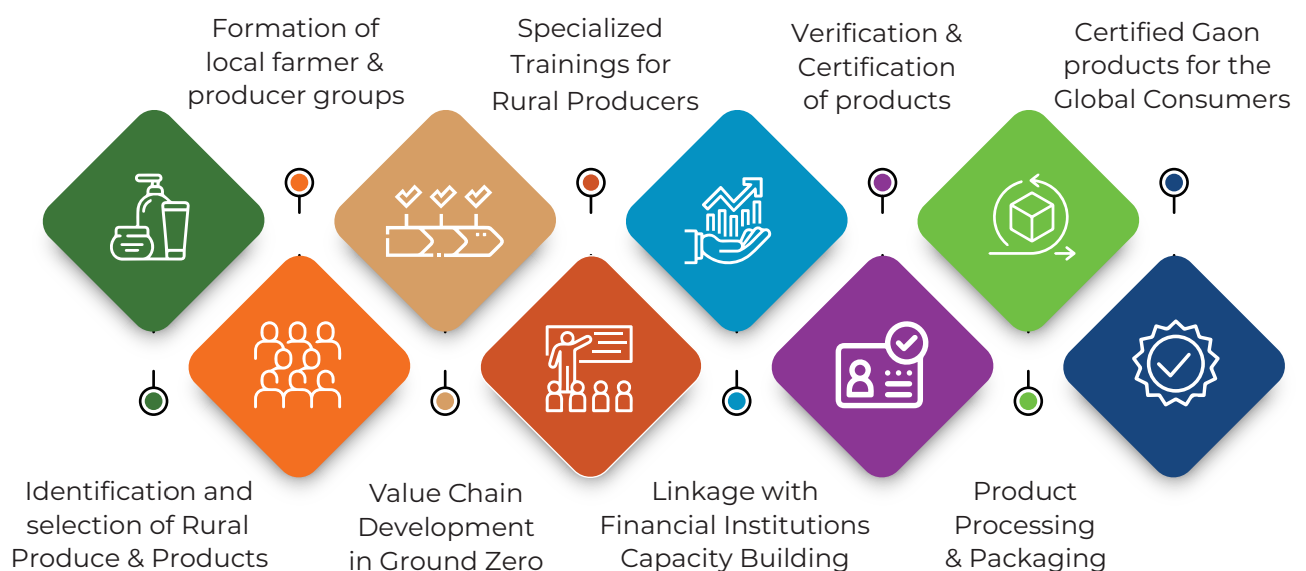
Formation of local farmer & producer groups

Specialized Trainings for Rural Producers

Verification & Certification of products

Certified Gaon products for the Global Consumers

Identification and selection of Rural Produce & Products

Value Chain Development in Ground Zero

Linkage with Financial Institutions Capacity Building

Product Processing & Packaging